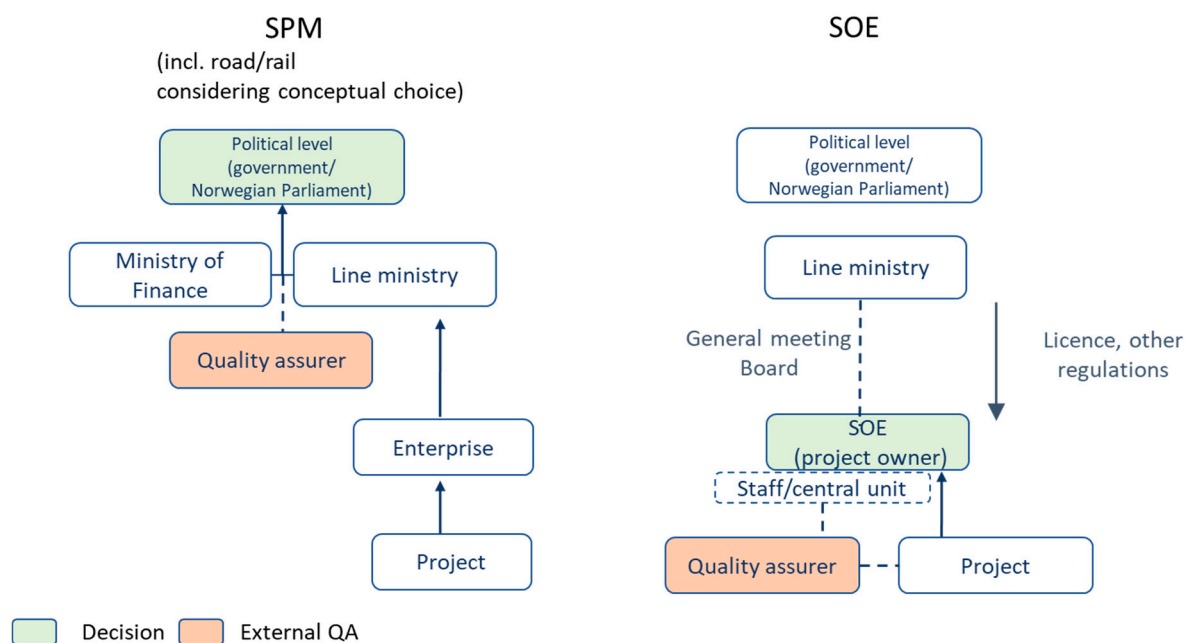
SPM
(incl. road/rail considering conceptual choice)

Political level (government/ Norwegian Parliament)

Ministry of Finance

Line ministry

Quality assurer

Enterprise

Project

SOE

Political level (government/ Norwegian Parliament)

Line ministry

General meeting Board

Licence, other regulations

SOE (project owner)

Staff/central unit

Quality assurer

Project

Decision External QA